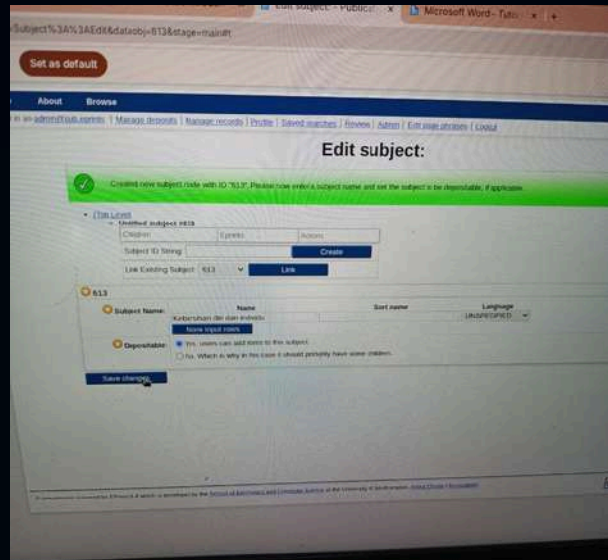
Edit subject - Public... ×
Microsoft Word - Tuto... ×
+
Subject%3A%3AEdit&dataobj=613&stage=main#t

Set as default

About
Browse

in as admin@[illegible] | Manage deposits | Manage records | Profile | Saved searches | Review | Admin | Edit page phrases | Logout

Edit subject:

Created new subject node with ID "613". Please now enter a subject name and set the subject to be depositable, if applicable.

• (Top Level)
Untitled subject (613)
Children
Eprints
Actions
Subject ID String:
Create
Link Existing Subject: 613
Link

613

Subject Name:
Name
Sort name
Language
Kebersihan diri dan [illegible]
UNSPECIFIED
More input rows

Depositable:
Yes, users can add items to this subject.
No. Which is why in this case it should probably have some children.

Save changes

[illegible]